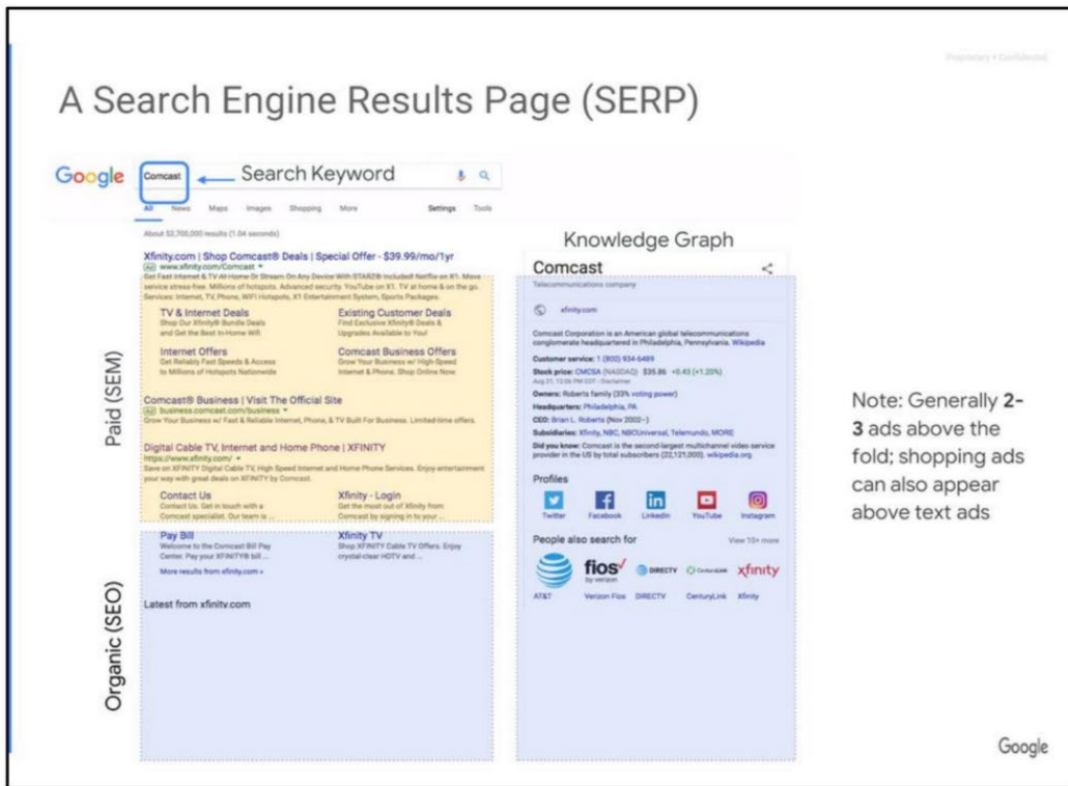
Proprietary + Confidential

A Search Engine Results Page (SERP)

Google Comcast Search Keyword

All News Maps Images Shopping More Settings Tools

About 52,700,000 results (1.04 seconds)

Xfinity.com | Shop Comcast® Deals | Special Offer - $39.99/mo/1yr
Ad www.xfinity.com/Comcast
Get Fast Internet & TV At Home Or Stream On Any Device With STARZ® Included! Netflix on X1. Move service stress-free. Millions of hotspots. Advanced security. YouTube on X1. TV at home & on the go. Services: Internet, TV, Phone, WiFi Hotspots, X1 Entertainment System, Sports Packages.

TV & Internet Deals
Shop Our Xfinity® Bundle Deals and Get the Best In-Home Wifi

Existing Customer Deals
Find Exclusive Xfinity® Deals & Upgrades Available to You!

Internet Offers
Get Reliably Fast Speeds & Access to Millions of Hotspots Nationwide

Comcast Business Offers
Grow Your Business w/ High-Speed Internet & Phone. Shop Online Now

Comcast® Business | Visit The Official Site
Ad business.comcast.com/business
Grow Your Business w/ Fast & Reliable Internet, Phone, & TV Built For Business. Limited-time offers.

Digital Cable TV, Internet and Home Phone | XFINITY
https://www.xfinity.com/
Save on XFINITY Digital Cable TV, High Speed Internet and Home Phone Services. Enjoy entertainment your way with great deals on XFINITY by Comcast.

Contact Us
Contact Us. Get in touch with a Comcast specialist. Our team is ...

Xfinity - Login
Get the most out of Xfinity from Comcast by signing in to your ...

Pay Bill
Welcome to the Comcast Bill Pay Center. Pay your XFINITY® bill ...

Xfinity TV
Shop XFINITY Cable TV Offers. Enjoy crystal-clear HDTV and ...

More results from xfinity.com »

Latest from xfinity.com

Paid (SEM)

Organic (SEO)

Knowledge Graph

Comcast
Telecommunications company

xfinity.com

Comcast Corporation is an American global telecommunications conglomerate headquartered in Philadelphia, Pennsylvania. Wikipedia

Customer service: 1 (800) 934-6489
Stock price: CMCSA (NASDAQ) $35.86 +0.43 (+1.20%)
Aug 21, 12:26 PM EDT - Disclaimer
Owners: Roberts family (33% voting power)
Headquarters: Philadelphia, PA
CEO: Brian L. Roberts (Nov 2002–)
Subsidiaries: Xfinity, NBC, NBCUniversal, Telemundo, MORE
Did you know: Comcast is the second-largest multichannel video service provider in the US by total subscribers (22,121,000). wikipedia.org

Profiles
Twitter Facebook LinkedIn YouTube Instagram

People also search for View 15+ more
AT&T Verizon Fios DIRECTV CenturyLink Xfinity

Note: Generally 2-3 ads above the fold; shopping ads can also appear above text ads

Google